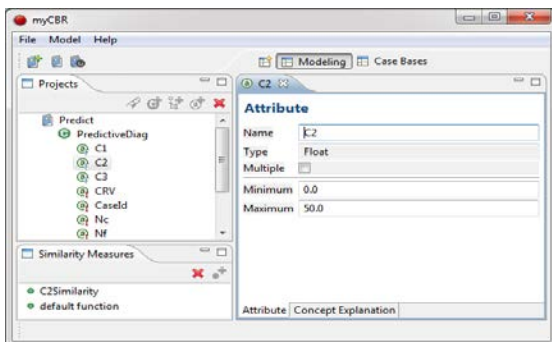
myCBR

File Model Help

Modeling Case Bases

Projects

Predict
PredictiveDiag
C1
C2
C3
CRV
CaseId
Nc
Nf

Similarity Measures

C2Similarity
default function

C2

Attribute

Name C2
Type Float
Multiple
Minimum 0.0
Maximum 50.0

Attribute Concept Explanation